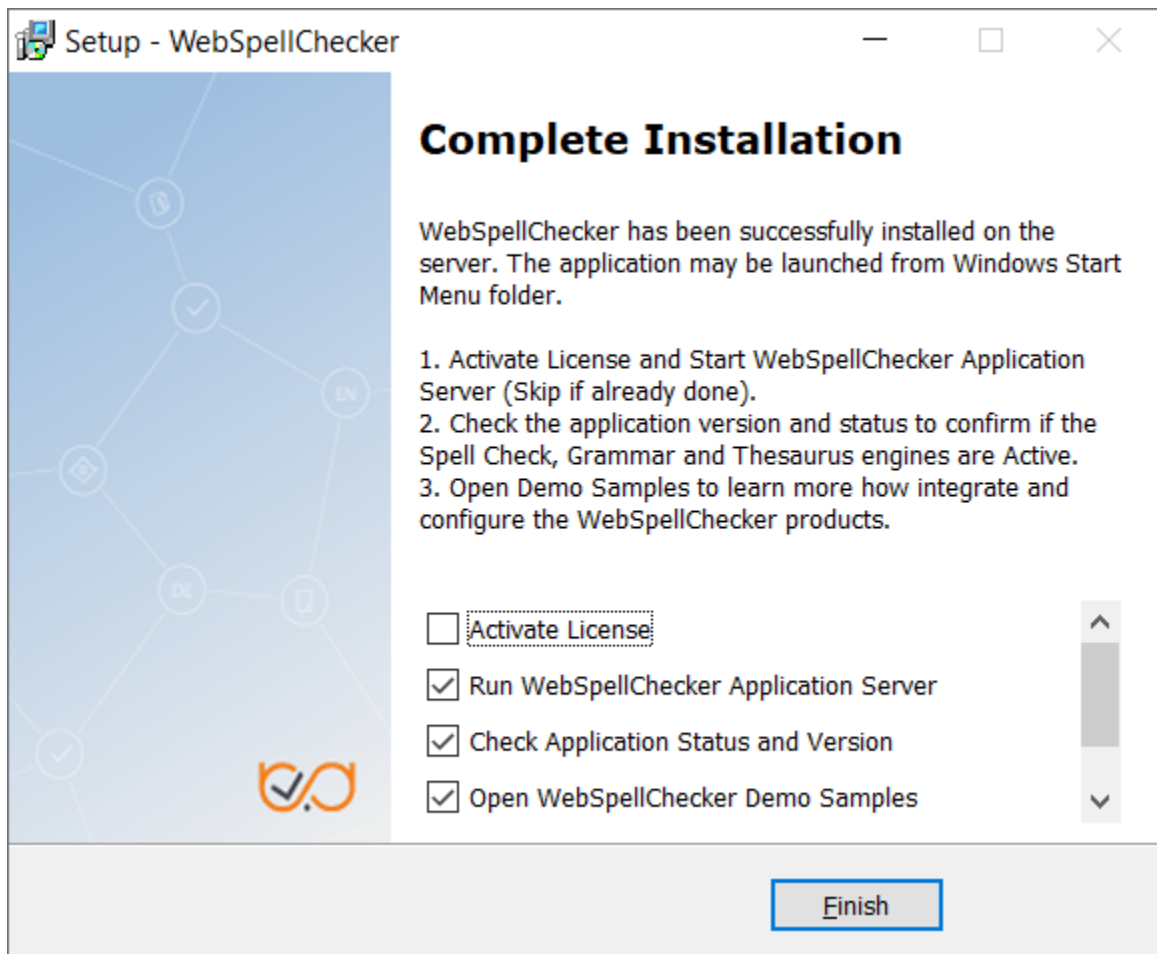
Setup - WebSpellChecker

Complete Installation

WebSpellChecker has been successfully installed on the server. The application may be launched from Windows Start Menu folder.

1. Activate License and Start WebSpellChecker Application Server (Skip if already done).
2. Check the application version and status to confirm if the Spell Check, Grammar and Thesaurus engines are Active.
3. Open Demo Samples to learn more how integrate and configure the WebSpellChecker products.

EN
DE

Activate License
Run WebSpellChecker Application Server
Check Application Status and Version
Open WebSpellChecker Demo Samples

Finish